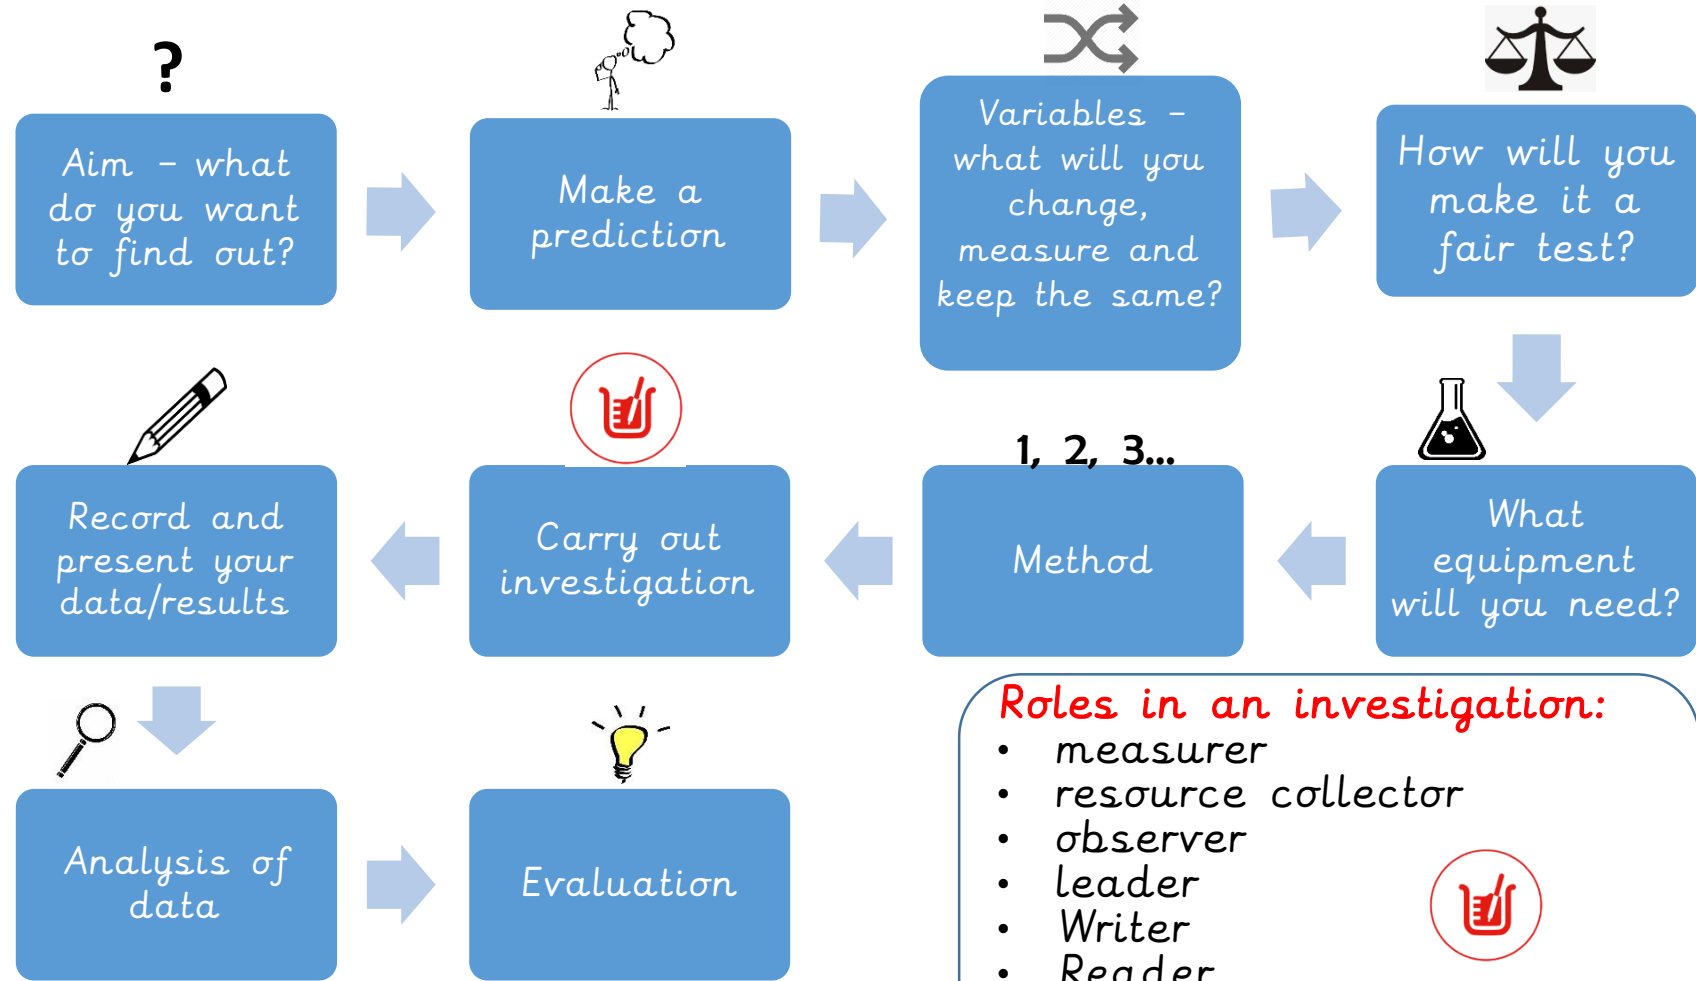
?

Aim – what do you want to find out?

Make a prediction

Variables – what will you change, measure and keep the same?

How will you make it a fair test?

Record and present your data/results

Carry out investigation

1, 2, 3…

Method

What equipment will you need?

Analysis of data

Evaluation

Roles in an investigation:
• measurer
• resource collector
• observer
• leader
• Writer
• Reader